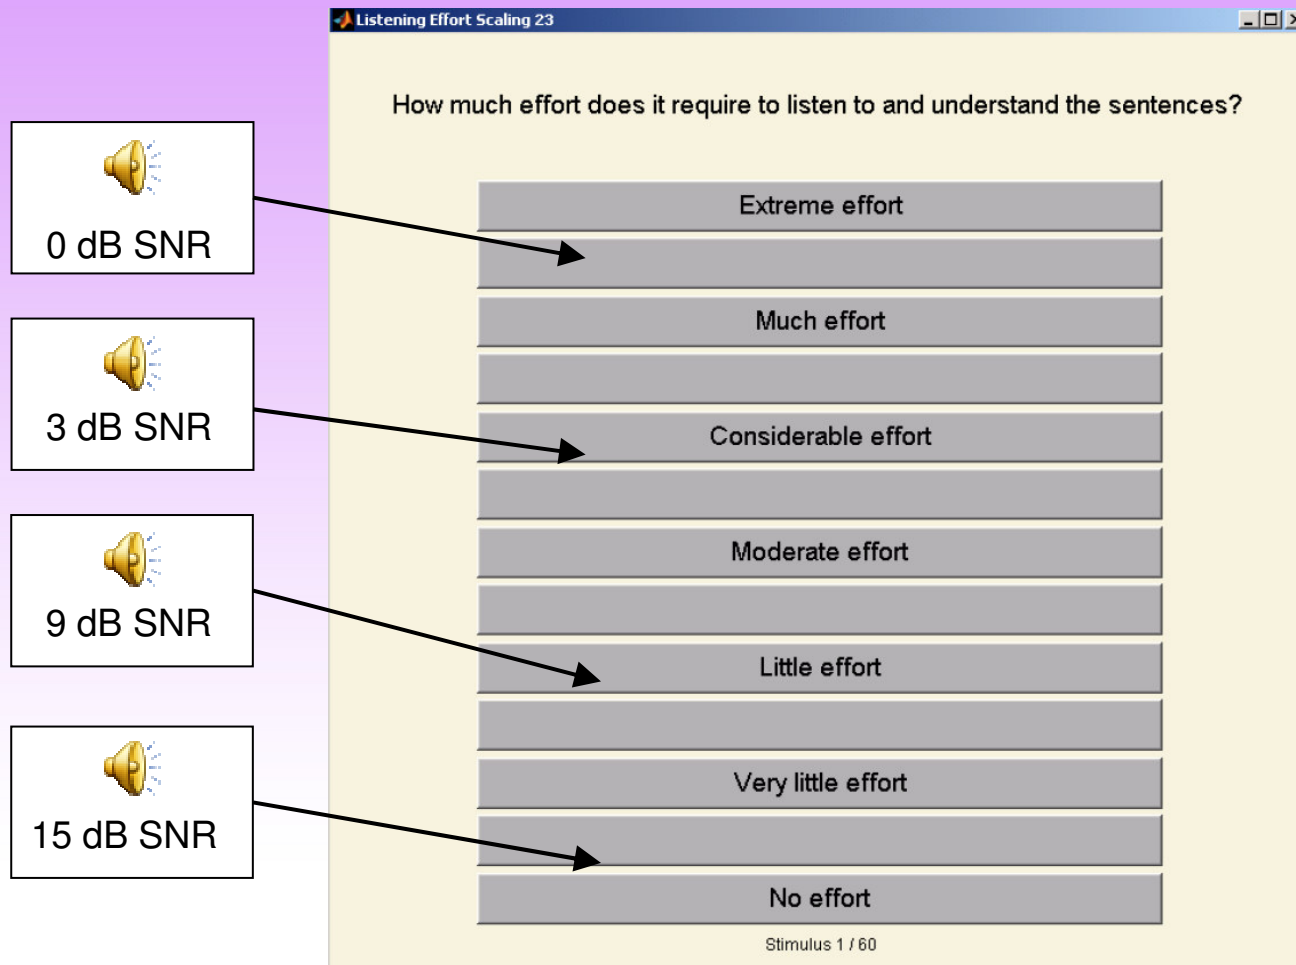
Listening Effort Scaling 23

How much effort does it require to listen to and understand the sentences?

0 dB SNR

3 dB SNR

9 dB SNR

15 dB SNR

Extreme effort

Much effort

Considerable effort

Moderate effort

Little effort

Very little effort

No effort

Stimulus 1 / 60